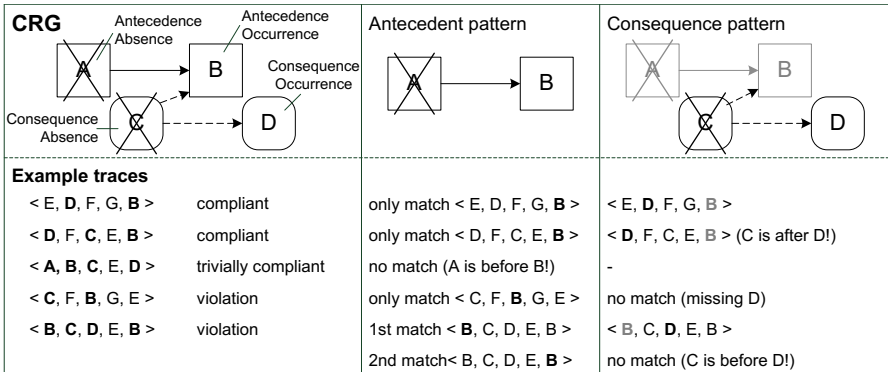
CRG

Antecedence Absence

Antecedence Occurrence

Consequence Occurrence

Consequence Absence

A

B

C

D

Antecedent pattern

A

B

Consequence pattern

A

B

C

D

Example traces

| | | Antecedent pattern | Consequence pattern |
|---|---|---|---|
| < E, **D**, F, G, **B** > | compliant | only match < E, D, F, G, **B** > | < E, **D**, F, G, B > |
| < **D**, F, **C**, E, **B** > | compliant | only match < D, F, C, E, **B** > | < **D**, F, C, E, B > (C is after D!) |
| < **A**, **B**, **C**, E, **D** > | trivially compliant | no match (A is before B!) | - |
| < **C**, F, **B**, G, E > | violation | only match < C, F, **B**, G, E > | no match (missing D) |
| < **B**, **C**, **D**, E, **B** > | violation | 1st match < **B**, C, D, E, B > | < B, C, **D**, E, B > |
| | | 2nd match< B, C, D, E, **B** > | no match (C is before D!) |